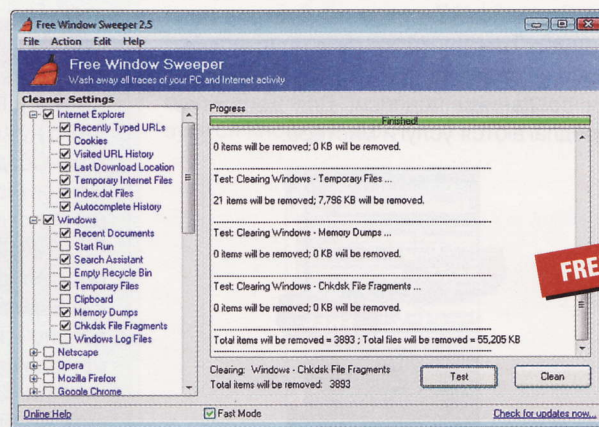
Free Window Sweeper 2.5

File Action Edit Help

Free Window Sweeper
Wash away all traces of your PC and Internet activity

Cleaner Settings

Internet Explorer
Recently Typed URLs
Cookies
Visited URL History
Last Download Location
Temporary Internet Files
Index.dat Files
Autocomplete History
Windows
Recent Documents
Start Run
Search Assistant
Empty Recycle Bin
Temporary Files
Clipboard
Memory Dumps
Chkdsk File Fragments
Windows Log Files
Netscape
Opera
Mozilla Firefox
Google Chrome

Progress

Finished!

0 items will be removed; 0 KB will be removed.

Test: Clearing Windows - Temporary Files ...

21 items will be removed; 7,796 KB will be removed.

Test: Clearing Windows - Memory Dumps ...

0 items will be removed; 0 KB will be removed.

Test: Clearing Windows - Chkdsk File Fragments ...

0 items will be removed; 0 KB will be removed.

Total items will be removed = 3893 ; Total files will be removed = 55,205 KB

Clearing: Windows - Chkdsk File Fragments
Total items will be removed: 3893

Test

Clean

FRE

Online Help

Fast Mode

Check for updates now...